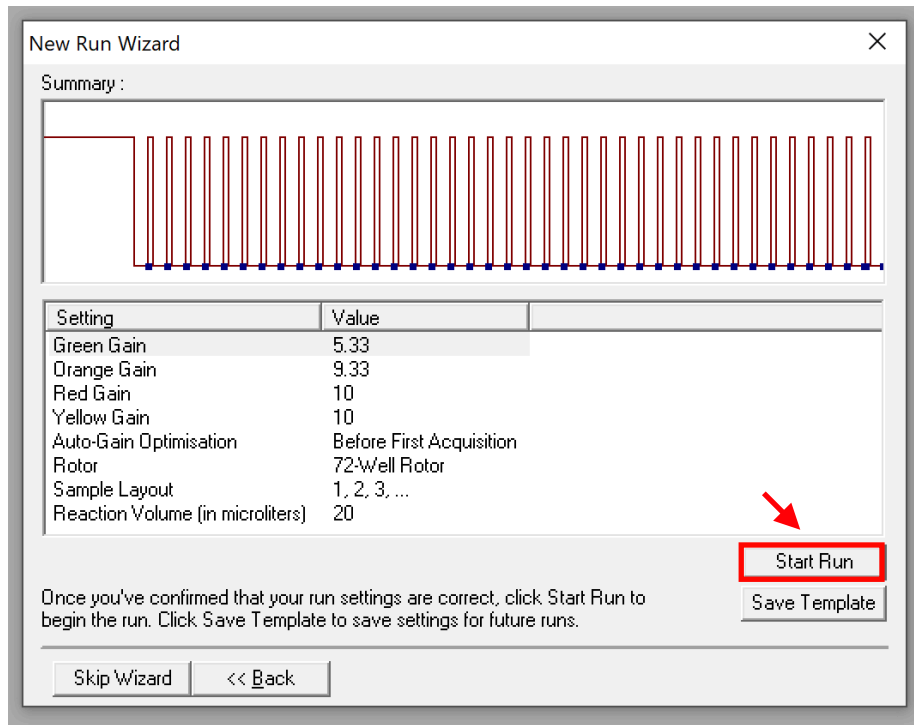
New Run Wizard

Summary :

| Setting | Value |
|---|---|
| Green Gain | 5.33 |
| Orange Gain | 9.33 |
| Red Gain | 10 |
| Yellow Gain | 10 |
| Auto-Gain Optimisation | Before First Acquisition |
| Rotor | 72-Well Rotor |
| Sample Layout | 1, 2, 3, ... |
| Reaction Volume (in microliters) | 20 |

Start Run

Once you've confirmed that your run settings are correct, click Start Run to begin the run. Click Save Template to save settings for future runs.

Save Template

Skip Wizard

<< Back